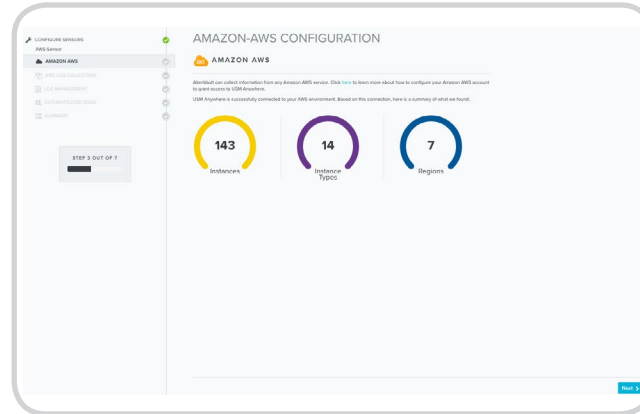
CONFIGURE SENSORS
AWS-Sensor
AMAZON AWS
AWS LOG COLLECTION
LOG MANAGEMENT
AUTOMATED DISCOVERY SCAN
SUMMARY

STEP 3 OUT OF 7

AMAZON-AWS CONFIGURATION

AMAZON AWS

AlienVault can collect information from any Amazon AWS service. Click here to learn more about how to configure your Amazon AWS account to grant access to USM Anywhere.

USM Anywhere is successfully connected to your AWS environment. Based on this connection, here is a summary of what we found.

143
Instances

14
Instance Types

7
Regions

Next